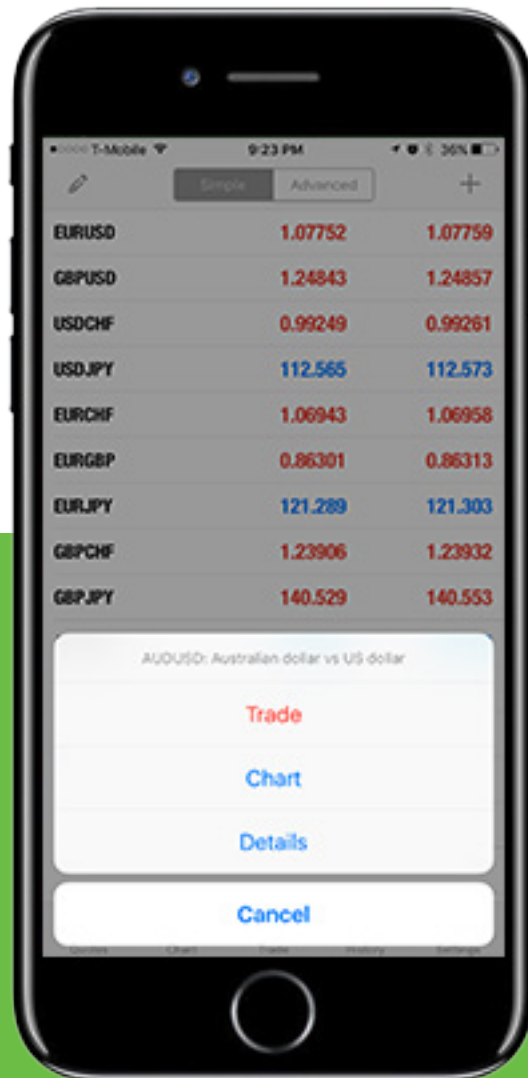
T-Mobile 9:23 PM 36%

Simple Advanced

| | | |
|---|---|---|
| EURUSD | 1.07752 | 1.07759 |
| GBPUSD | 1.24843 | 1.24857 |
| USDCHF | 0.99249 | 0.99261 |
| USDJPY | 112.565 | 112.573 |
| EURCHF | 1.06943 | 1.06958 |
| EURGBP | 0.86301 | 0.86313 |
| EURJPY | 121.289 | 121.303 |
| GBPCHF | 1.23906 | 1.23932 |
| GBPJPY | 140.529 | 140.553 |

AUDUSD: Australian dollar vs US dollar

Trade

Chart

Details

Cancel

Quotes Chart Trade History Settings